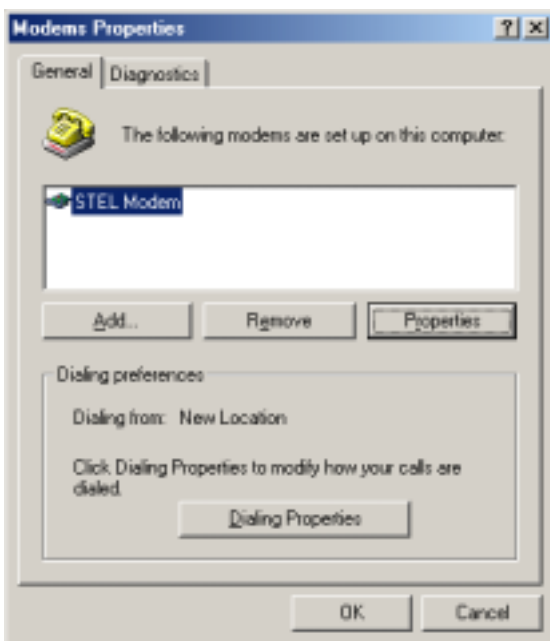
Modems Properties

?

X

General

Diagnostics

The following modems are set up on this computer:

STEL Modem

Add...

Remove

Properties

Dialing preferences

Dialing from: New Location

Click Dialing Properties to modify how your calls are dialed.

Dialing Properties

OK

Cancel